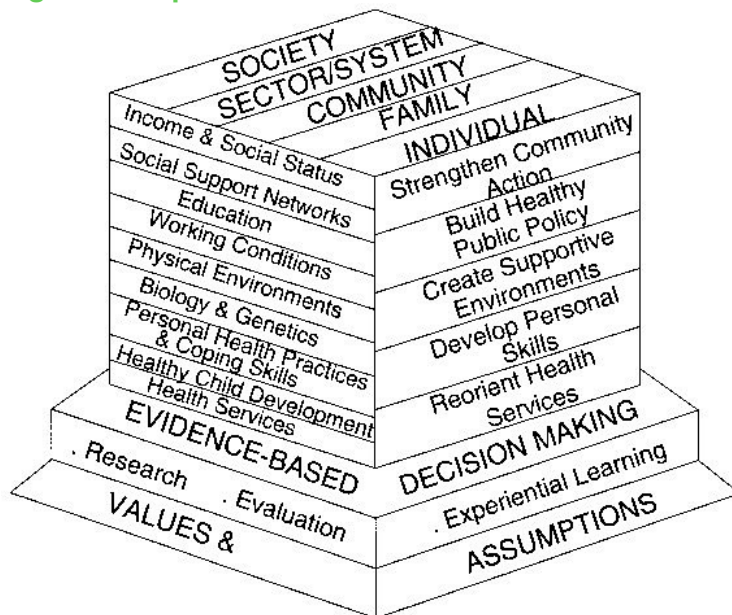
SOCIETY
SECTOR/SYSTEM
COMMUNITY
FAMILY
INDIVIDUAL

Income & Social Status
Social Support Networks
Education
Working Conditions
Physical Environments
Biology & Genetics
Personal Health Practices & Coping Skills
Healthy Child Development
Health Services

Strengthen Community Action
Build Healthy Public Policy
Create Supportive Environments
Develop Personal Skills
Reorient Health Services

EVIDENCE-BASED DECISION MAKING
. Research . Evaluation . Experiential Learning
VALUES & ASSUMPTIONS